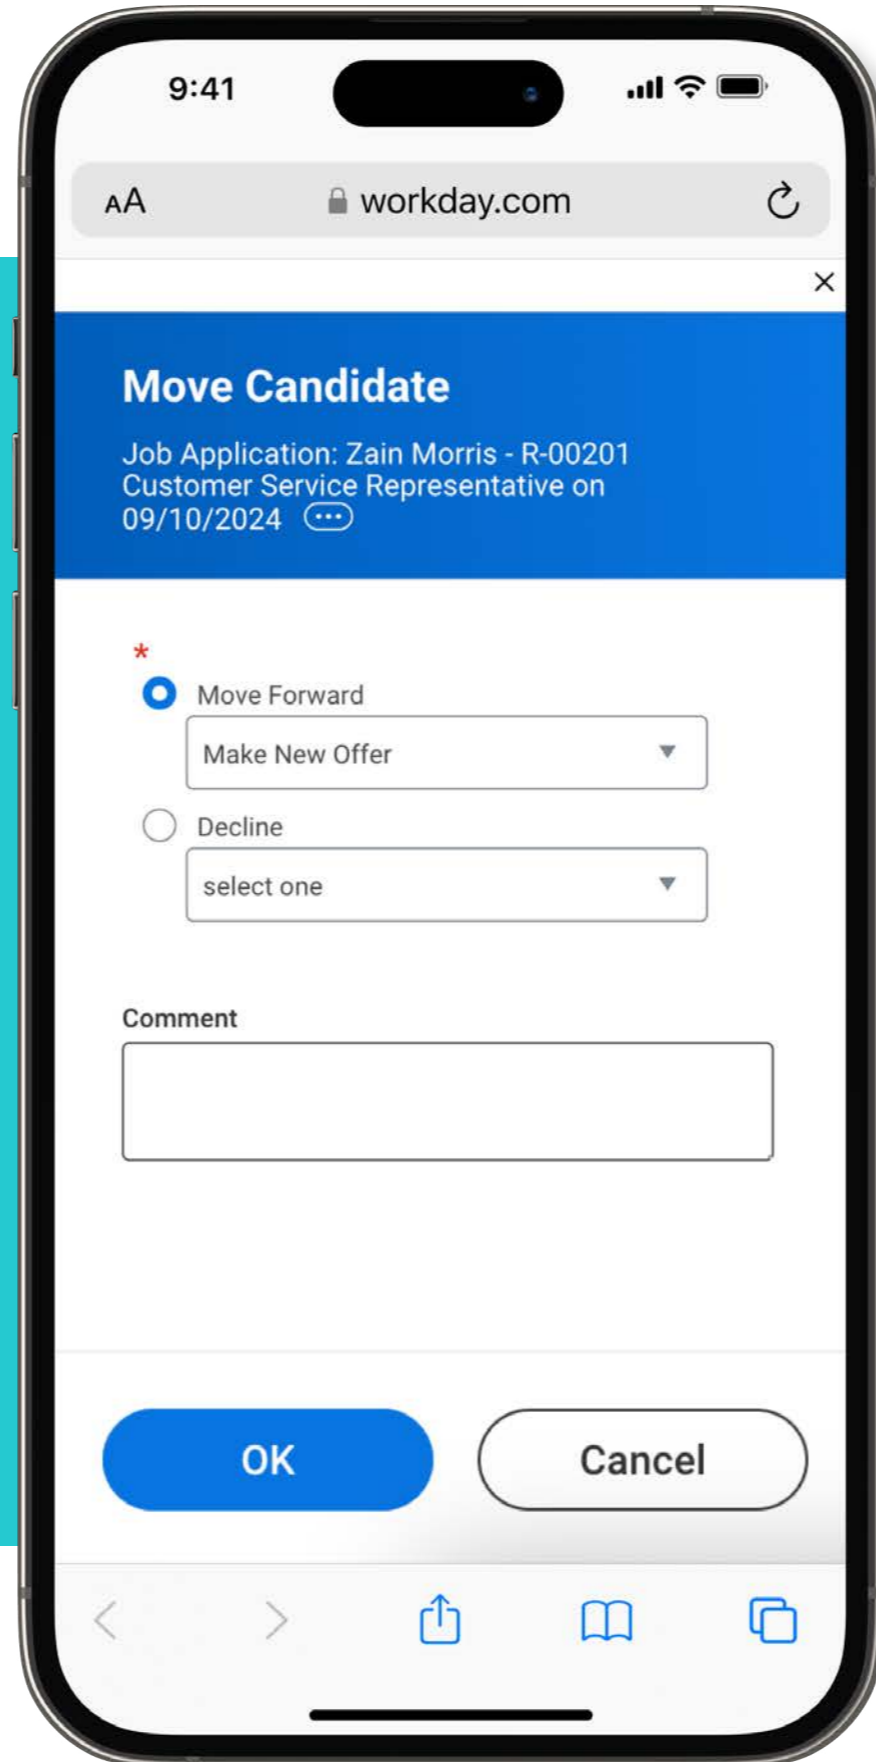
9:41

AA workday.com

×

Move Candidate

Job Application: Zain Morris - R-00201 Customer Service Representative on 09/10/2024

*

Move Forward

Make New Offer

Decline

select one

Comment

OK

Cancel